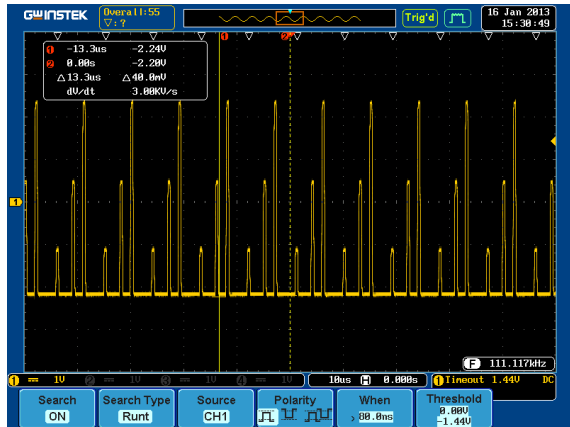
GWINSTEK Overall:55 ▽:?

Trig'd

16 Jan 2013 15:30:49

1 -13.3us -2.24V
2 0.00s -2.20V
△13.3us △40.0mV
dV/dt 3.00KV/s

1

F 111.117kHz

1 ═ 1V 2 ═ 1V 3 ═ 1V 4 ═ 1V 10us H 0.000s 1 Timeout 1.44V DC

Search ON

Search Type Runt

Source CH1

Polarity

When › 80.0ns

Threshold 0.00V -1.44V